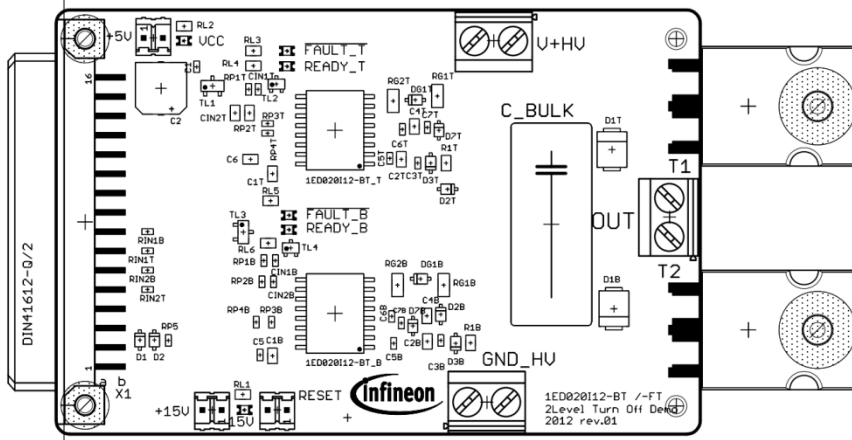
+5V
RL2
VCC
RL3
FAULT_T
RL4
READY_T
RP1T
CIN1T
TL1
TL2
C2
CIN2T
RP2T
RP3T
RP4T
C6
C1T
RL5
1ED020I12-BT_T
V+HV
RG2T
RG1T
DG1T
C4T
C7T
D7T
C6T
C5T
R1T
C2T
C3T
D3T
D2T
C_BULK
D1T
T1
OUT
T2
FAULT_B
READY_B
TL3
RL6
TL4
RP1B
RIN1B
RIN1T
RIN2B
RIN2T
RP2B
CIN1B
CIN2B
RP4B
RP3B
C5
C1B
RP5
D1
D2
16
DIN41612-G/2
1ED020I12-BT_B
RG2B
DG1B
RG1B
C4B
C6B
C7B
D7B
D2B
C2B
R1B
C5B
C3B
D3B
D1B
GND_HV
a
b
1
X1
+15V
RL1
-15V
RESET
infineon
1ED020I12-BT /-FT
2Level Turn Off Demo
2012 rev.01